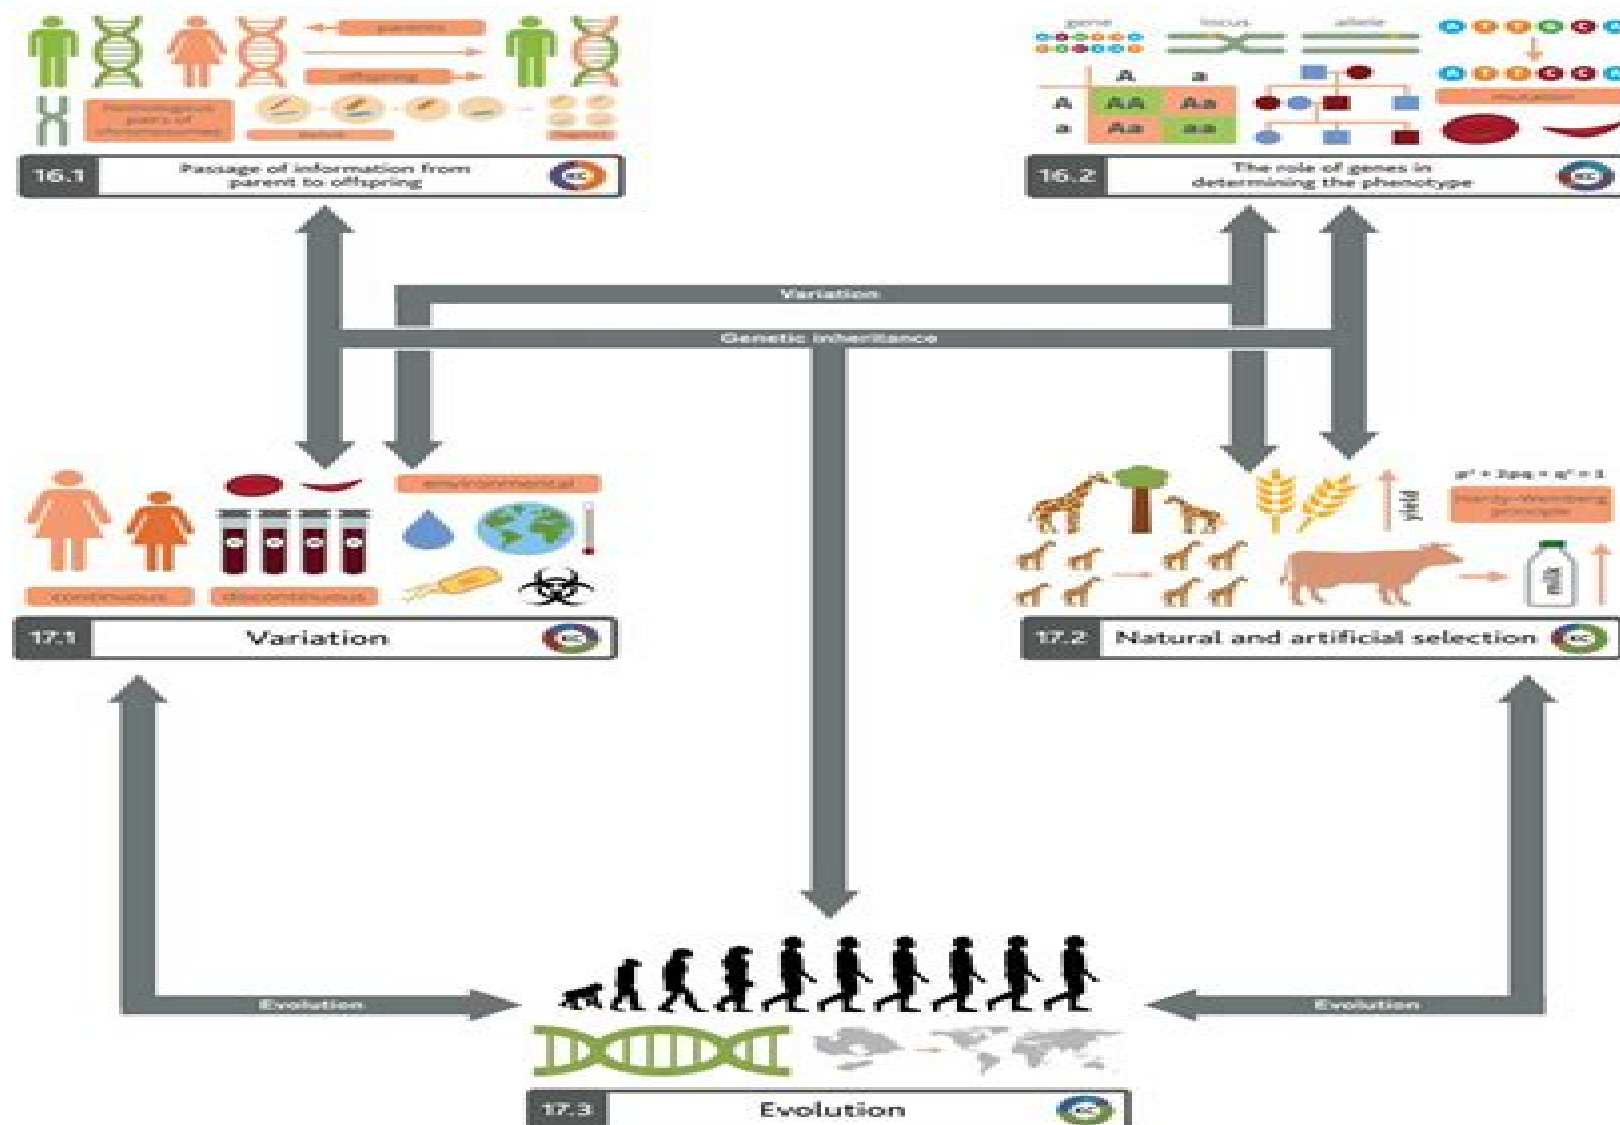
parents

offspring

homologous pairs of chromosomes

meiosis

zygote

16.1 Passage of information from parent to offspring

gene

locus

allele

|   | A | a |
|---|---|---|
| A | AA | Aa |
| a | Aa | aa |

mutation

16.2 The role of genes in determining the phenotype

Variation

Genetic inheritance

continuous

discontinuous

environmental

17.1 Variation

yield

$p^2 + 2pq + q^2 = 1$

Hardy-Weinberg principle

milk

17.2 Natural and artificial selection

Evolution

Evolution

17.3 Evolution